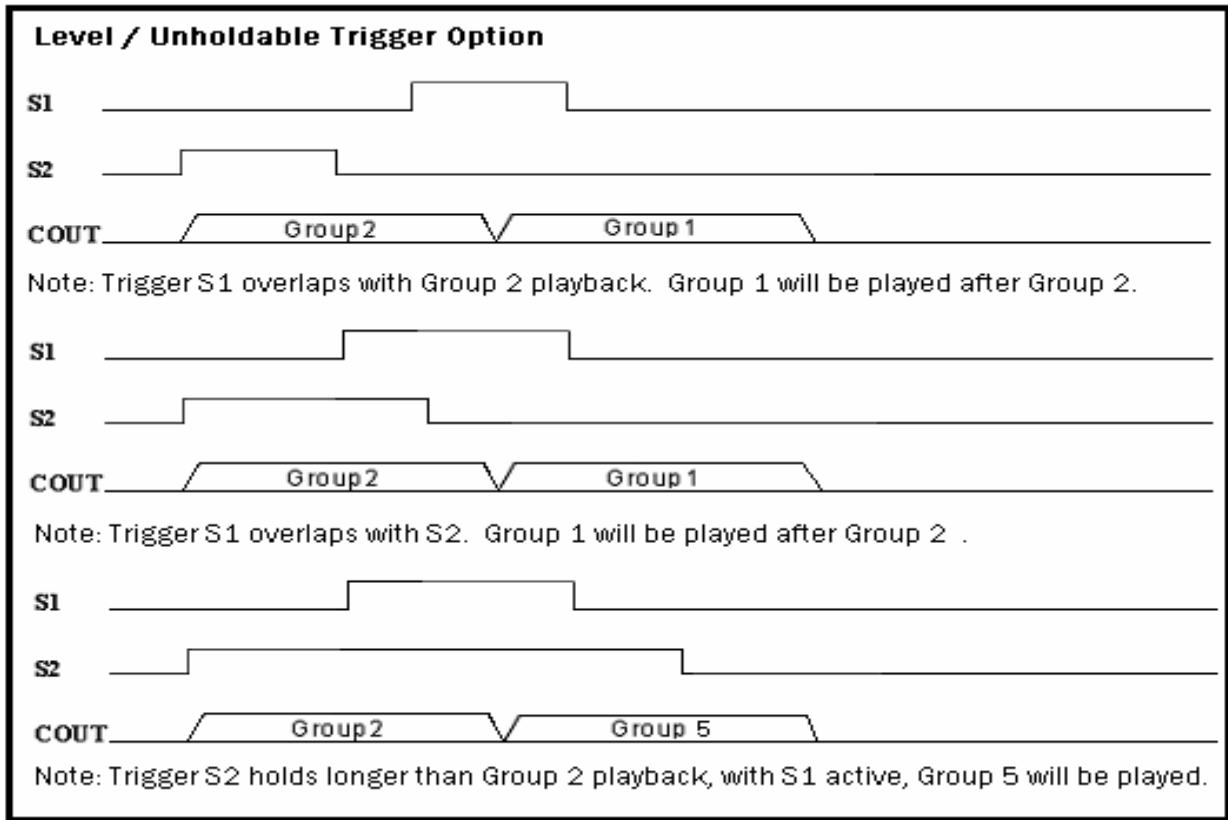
Level / Unholdable Trigger Option

S1

S2

COUT Group2 Group1

Note: Trigger S1 overlaps with Group 2 playback. Group 1 will be played after Group 2.

S1

S2

COUT Group2 Group1

Note: Trigger S1 overlaps with S2. Group 1 will be played after Group 2 .

S1

S2

COUT Group2 Group 5

Note: Trigger S2 holds longer than Group 2 playback, with S1 active, Group 5 will be played.